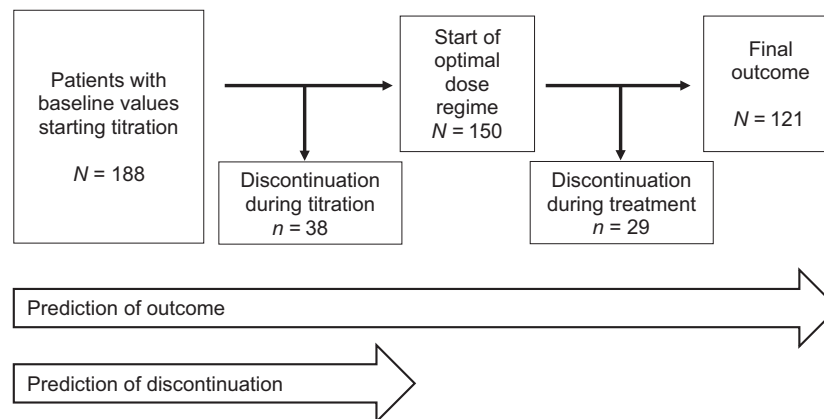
Patients with baseline values starting titration

$N$ = 188

Discontinuation during titration
$n$ = 38

Start of optimal dose regime
$N$ = 150

Discontinuation during treatment
$n$ = 29

Final outcome

$N$ = 121

Prediction of outcome

Prediction of discontinuation